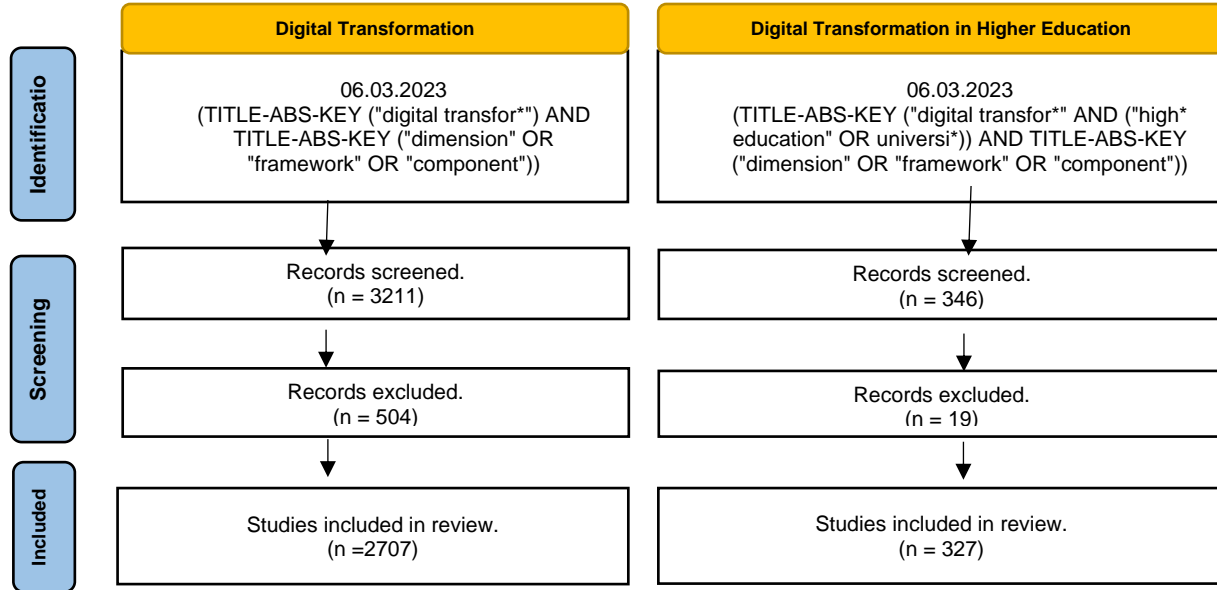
Identificatio

Screening

Included

Digital Transformation

06.03.2023 (TITLE-ABS-KEY ("digital transfor*") AND TITLE-ABS-KEY ("dimension" OR "framework" OR "component"))

Records screened. (n = 3211)

Records excluded. (n = 504)

Studies included in review. (n =2707)

Digital Transformation in Higher Education

06.03.2023 (TITLE-ABS-KEY ("digital transfor*" AND ("high* education" OR universi*)) AND TITLE-ABS-KEY ("dimension" OR "framework" OR "component"))

Records screened. (n = 346)

Records excluded. (n = 19)

Studies included in review. (n = 327)